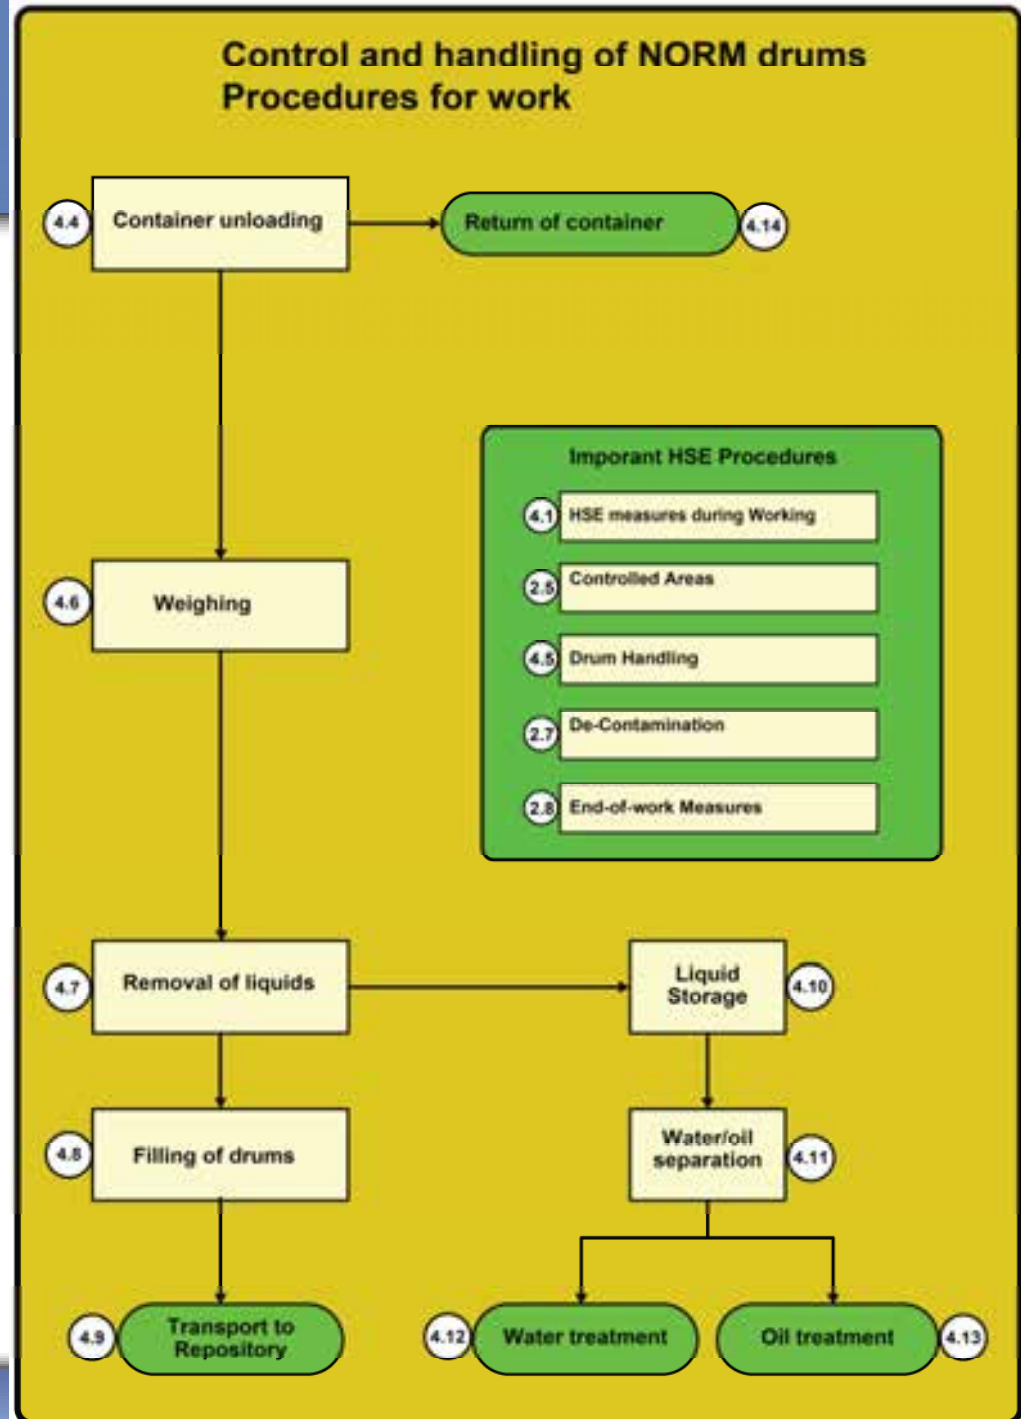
Control and handling of NORM drums
Procedures for work

4.4 Container unloading

Return of container 4.14

Imporant HSE Procedures

4.1 HSE measures during Working

2.5 Controlled Areas

4.5 Drum Handling

2.7 De-Contamination

2.8 End-of-work Measures

4.6 Weighing

4.7 Removal of liquids

Liquid Storage 4.10

4.8 Filling of drums

Water/oil separation 4.11

4.9 Transport to Repository

4.12 Water treatment

Oil treatment 4.13